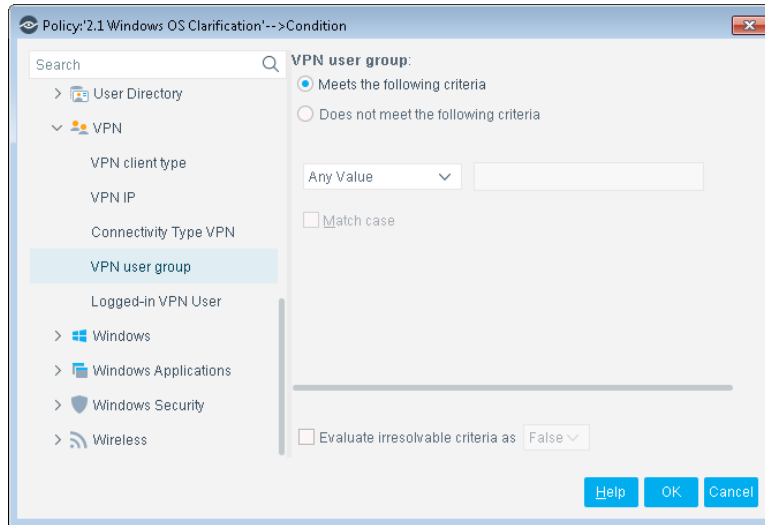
Policy:'2.1 Windows OS Clarification'-->Condition

Search

User Directory

VPN

VPN client type

VPN IP

Connectivity Type VPN

VPN user group

Logged-in VPN User

Windows

Windows Applications

Windows Security

Wireless

VPN user group:

Meets the following criteria

Does not meet the following criteria

Any Value

Match case

Evaluate irresolvable criteria as False

Help OK Cancel